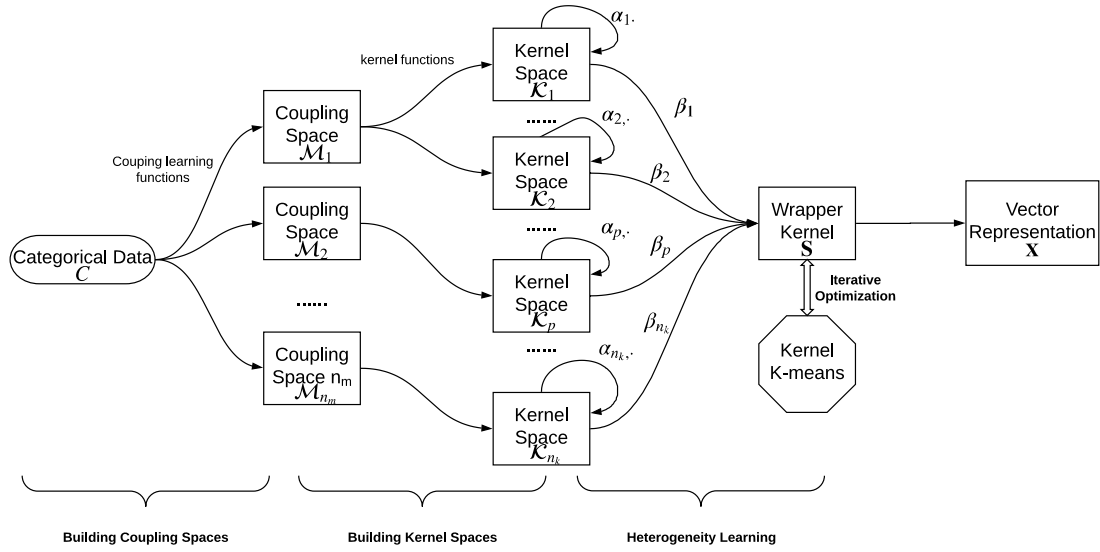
Categorical Data $C$

Couping learning functions

Coupling Space $\mathcal{M}_1$

Coupling Space $\mathcal{M}_2$

......

Coupling Space n$_m$ $\mathcal{M}_{n_m}$

kernel functions

Kernel Space $\mathcal{K}_1$

$\alpha_{1,\cdot}$

......

$\alpha_{2,\cdot}$

Kernel Space $\mathcal{K}_2$

......

$\alpha_{p,\cdot}$

Kernel Space $\mathcal{K}_p$

......

$\alpha_{n_k,\cdot}$

Kernel Space $\mathcal{K}_{n_k}$

$\beta_1$

$\beta_2$

$\beta_p$

$\beta_{n_k}$

Wrapper Kernel $\mathbf{S}$

Iterative Optimization

Kernel K-means

Vector Representation $\mathbf{X}$

Building Coupling Spaces

Building Kernel Spaces

Heterogeneity Learning